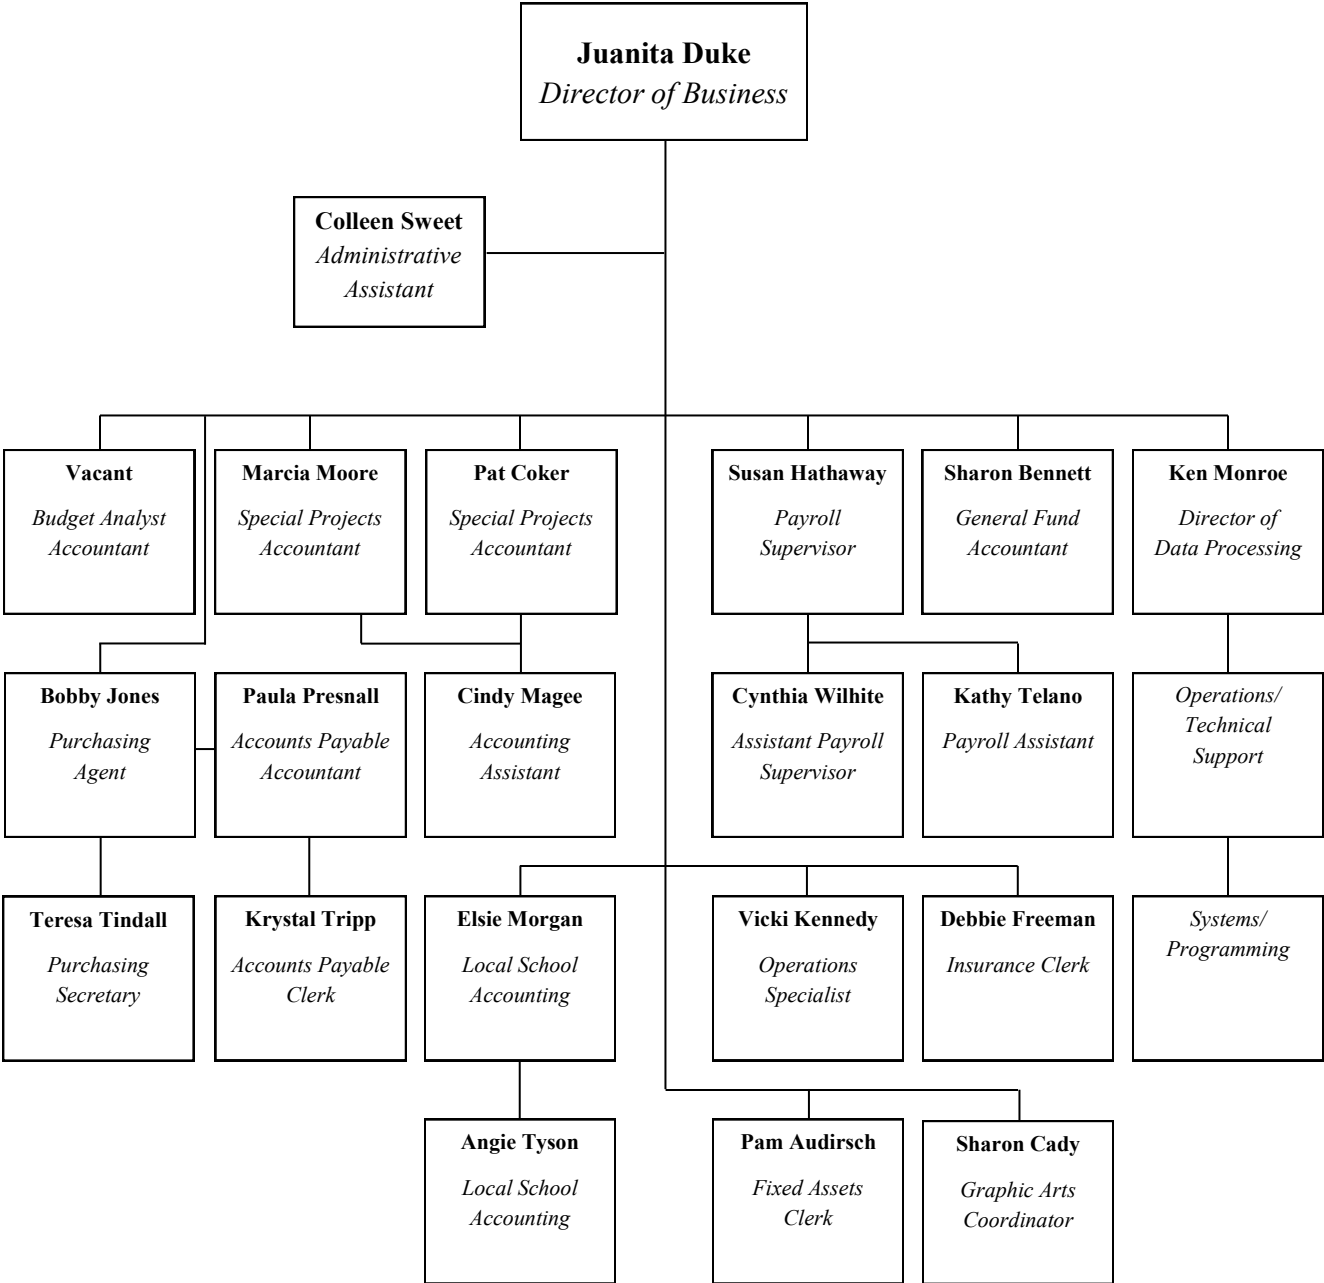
Juanita Duke
Director of Business

Colleen Sweet
Administrative Assistant

Vacant
Budget Analyst Accountant

Marcia Moore
Special Projects Accountant

Pat Coker
Special Projects Accountant

Susan Hathaway
Payroll Supervisor

Sharon Bennett
General Fund Accountant

Ken Monroe
Director of Data Processing

Bobby Jones
Purchasing Agent

Paula Presnall
Accounts Payable Accountant

Cindy Magee
Accounting Assistant

Cynthia Wilhite
Assistant Payroll Supervisor

Kathy Telano
Payroll Assistant

Operations/ Technical Support

Teresa Tindall
Purchasing Secretary

Krystal Tripp
Accounts Payable Clerk

Elsie Morgan
Local School Accounting

Vicki Kennedy
Operations Specialist

Debbie Freeman
Insurance Clerk

Systems/ Programming

Angie Tyson
Local School Accounting

Pam Audirsch
Fixed Assets Clerk

Sharon Cady
Graphic Arts Coordinator